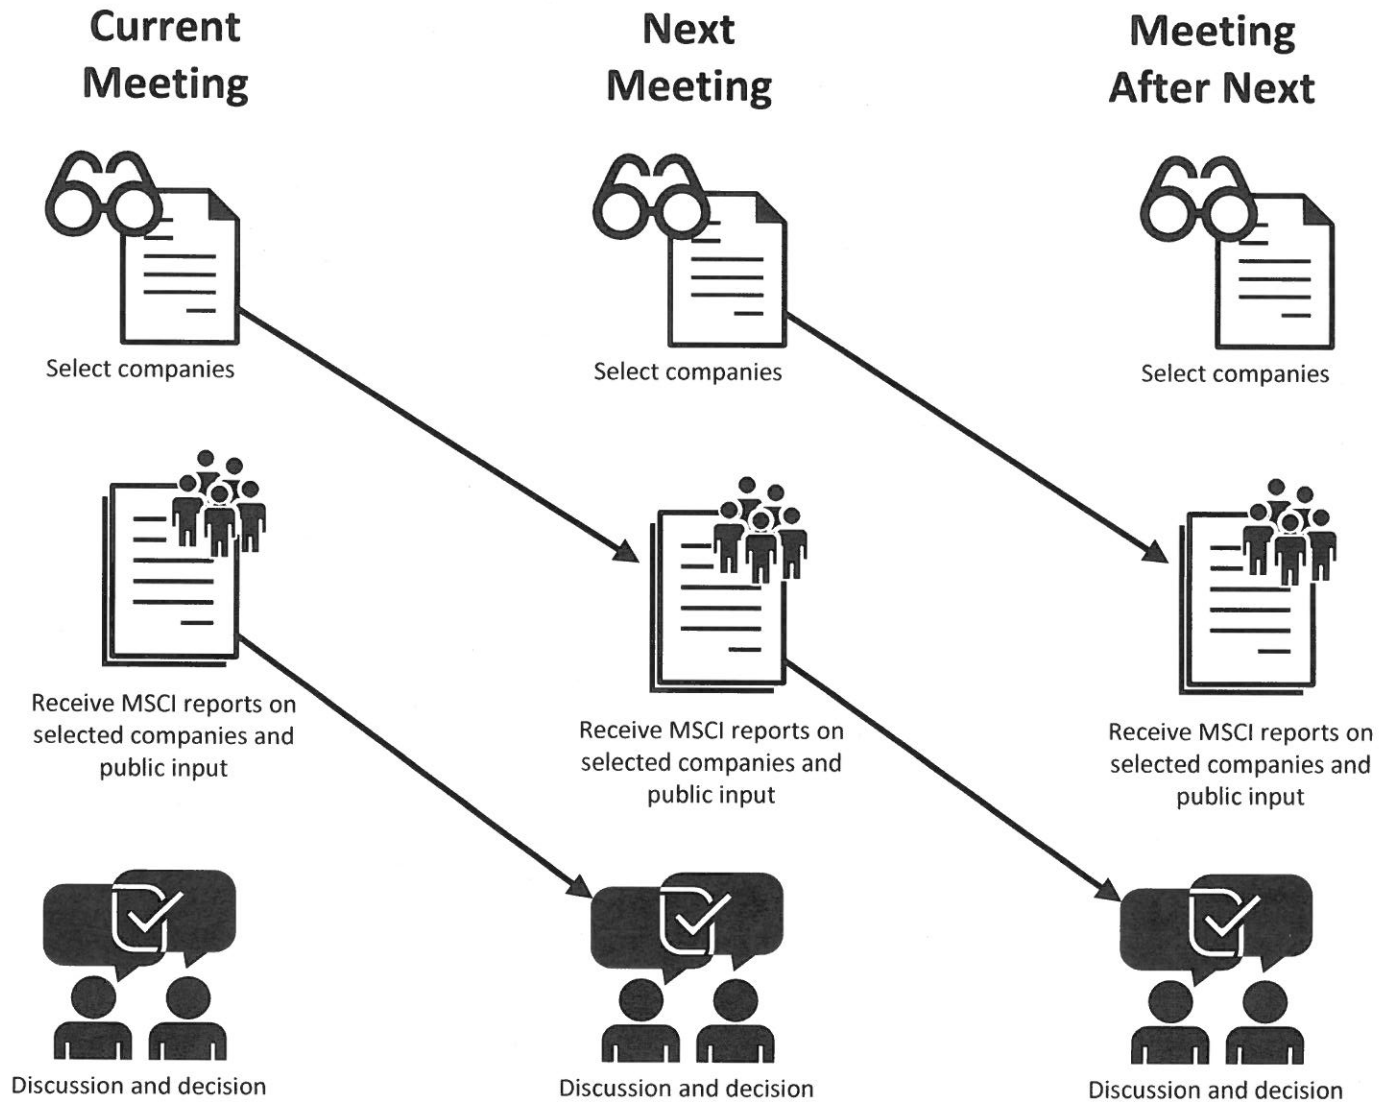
Current Meeting

Next Meeting

Meeting After Next

Select companies

Select companies

Select companies

Receive MSCI reports on selected companies and public input

Receive MSCI reports on selected companies and public input

Receive MSCI reports on selected companies and public input

Discussion and decision

Discussion and decision

Discussion and decision